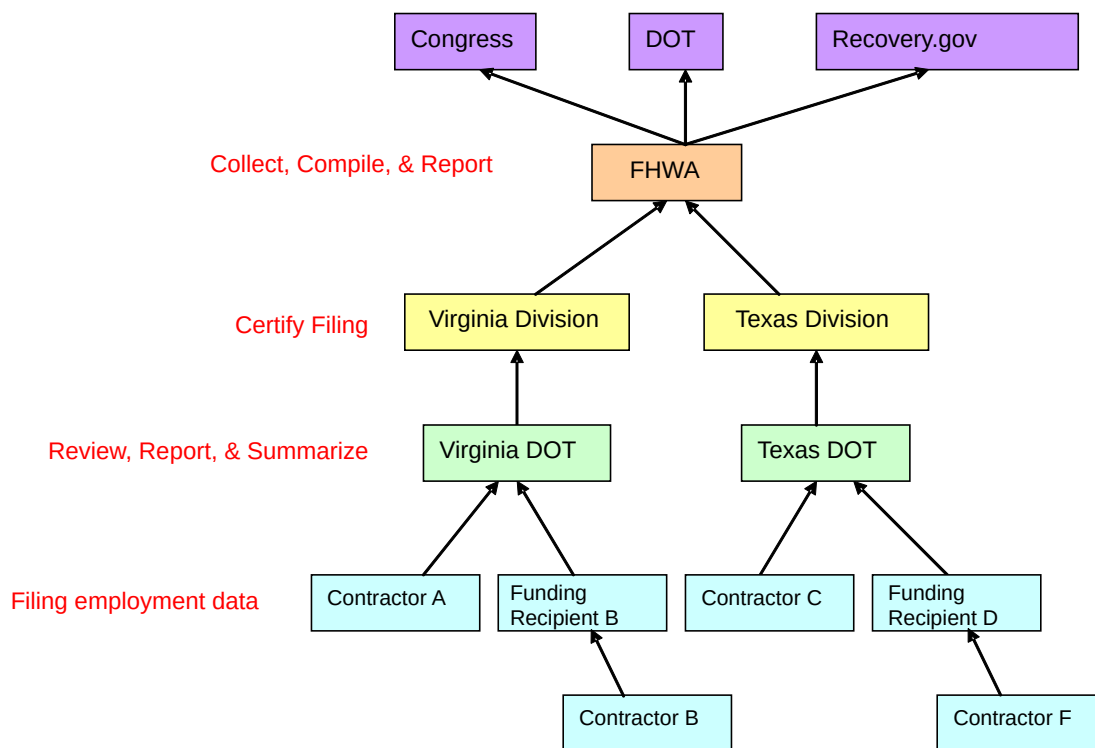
Congress

DOT

Recovery.gov

Collect, Compile, & Report

FHWA

Certify Filing

Virginia Division

Texas Division

Review, Report, & Summarize

Virginia DOT

Texas DOT

Filing employment data

Contractor A

Funding Recipient B

Contractor C

Funding Recipient D

Contractor B

Contractor F